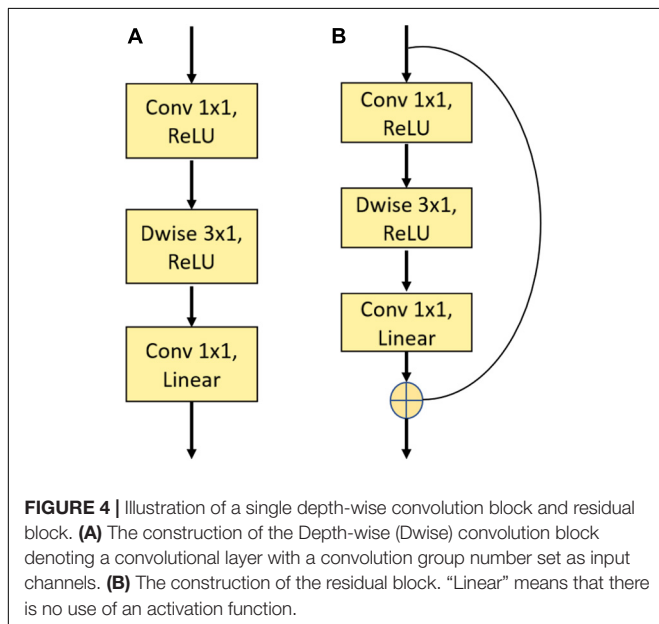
A

Conv 1x1, ReLU

Dwise 3x1, ReLU

Conv 1x1, Linear

B

Conv 1x1, ReLU

Dwise 3x1, ReLU

Conv 1x1, Linear

**FIGURE 4 |** Illustration of a single depth-wise convolution block and residual block. **(A)** The construction of the Depth-wise (Dwise) convolution block denoting a convolutional layer with a convolution group number set as input channels. **(B)** The construction of the residual block. "Linear" means that there is no use of an activation function.